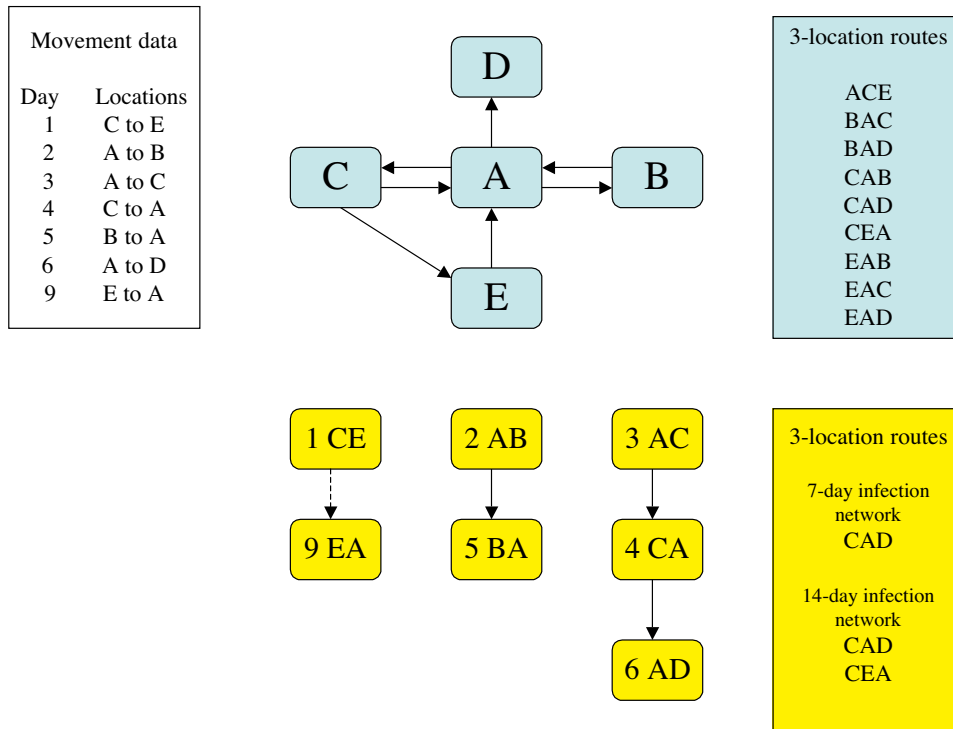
Movement data

| Day | Locations |
|---|---|
| 1 | C to E |
| 2 | A to B |
| 3 | A to C |
| 4 | C to A |
| 5 | B to A |
| 6 | A to D |
| 9 | E to A |

D

C

A

B

E

3-location routes

ACE
BAC
BAD
CAB
CAD
CEA
EAB
EAC
EAD

1 CE

9 EA

2 AB

5 BA

3 AC

4 CA

6 AD

3-location routes

7-day infection network
CAD

14-day infection network
CAD
CEA